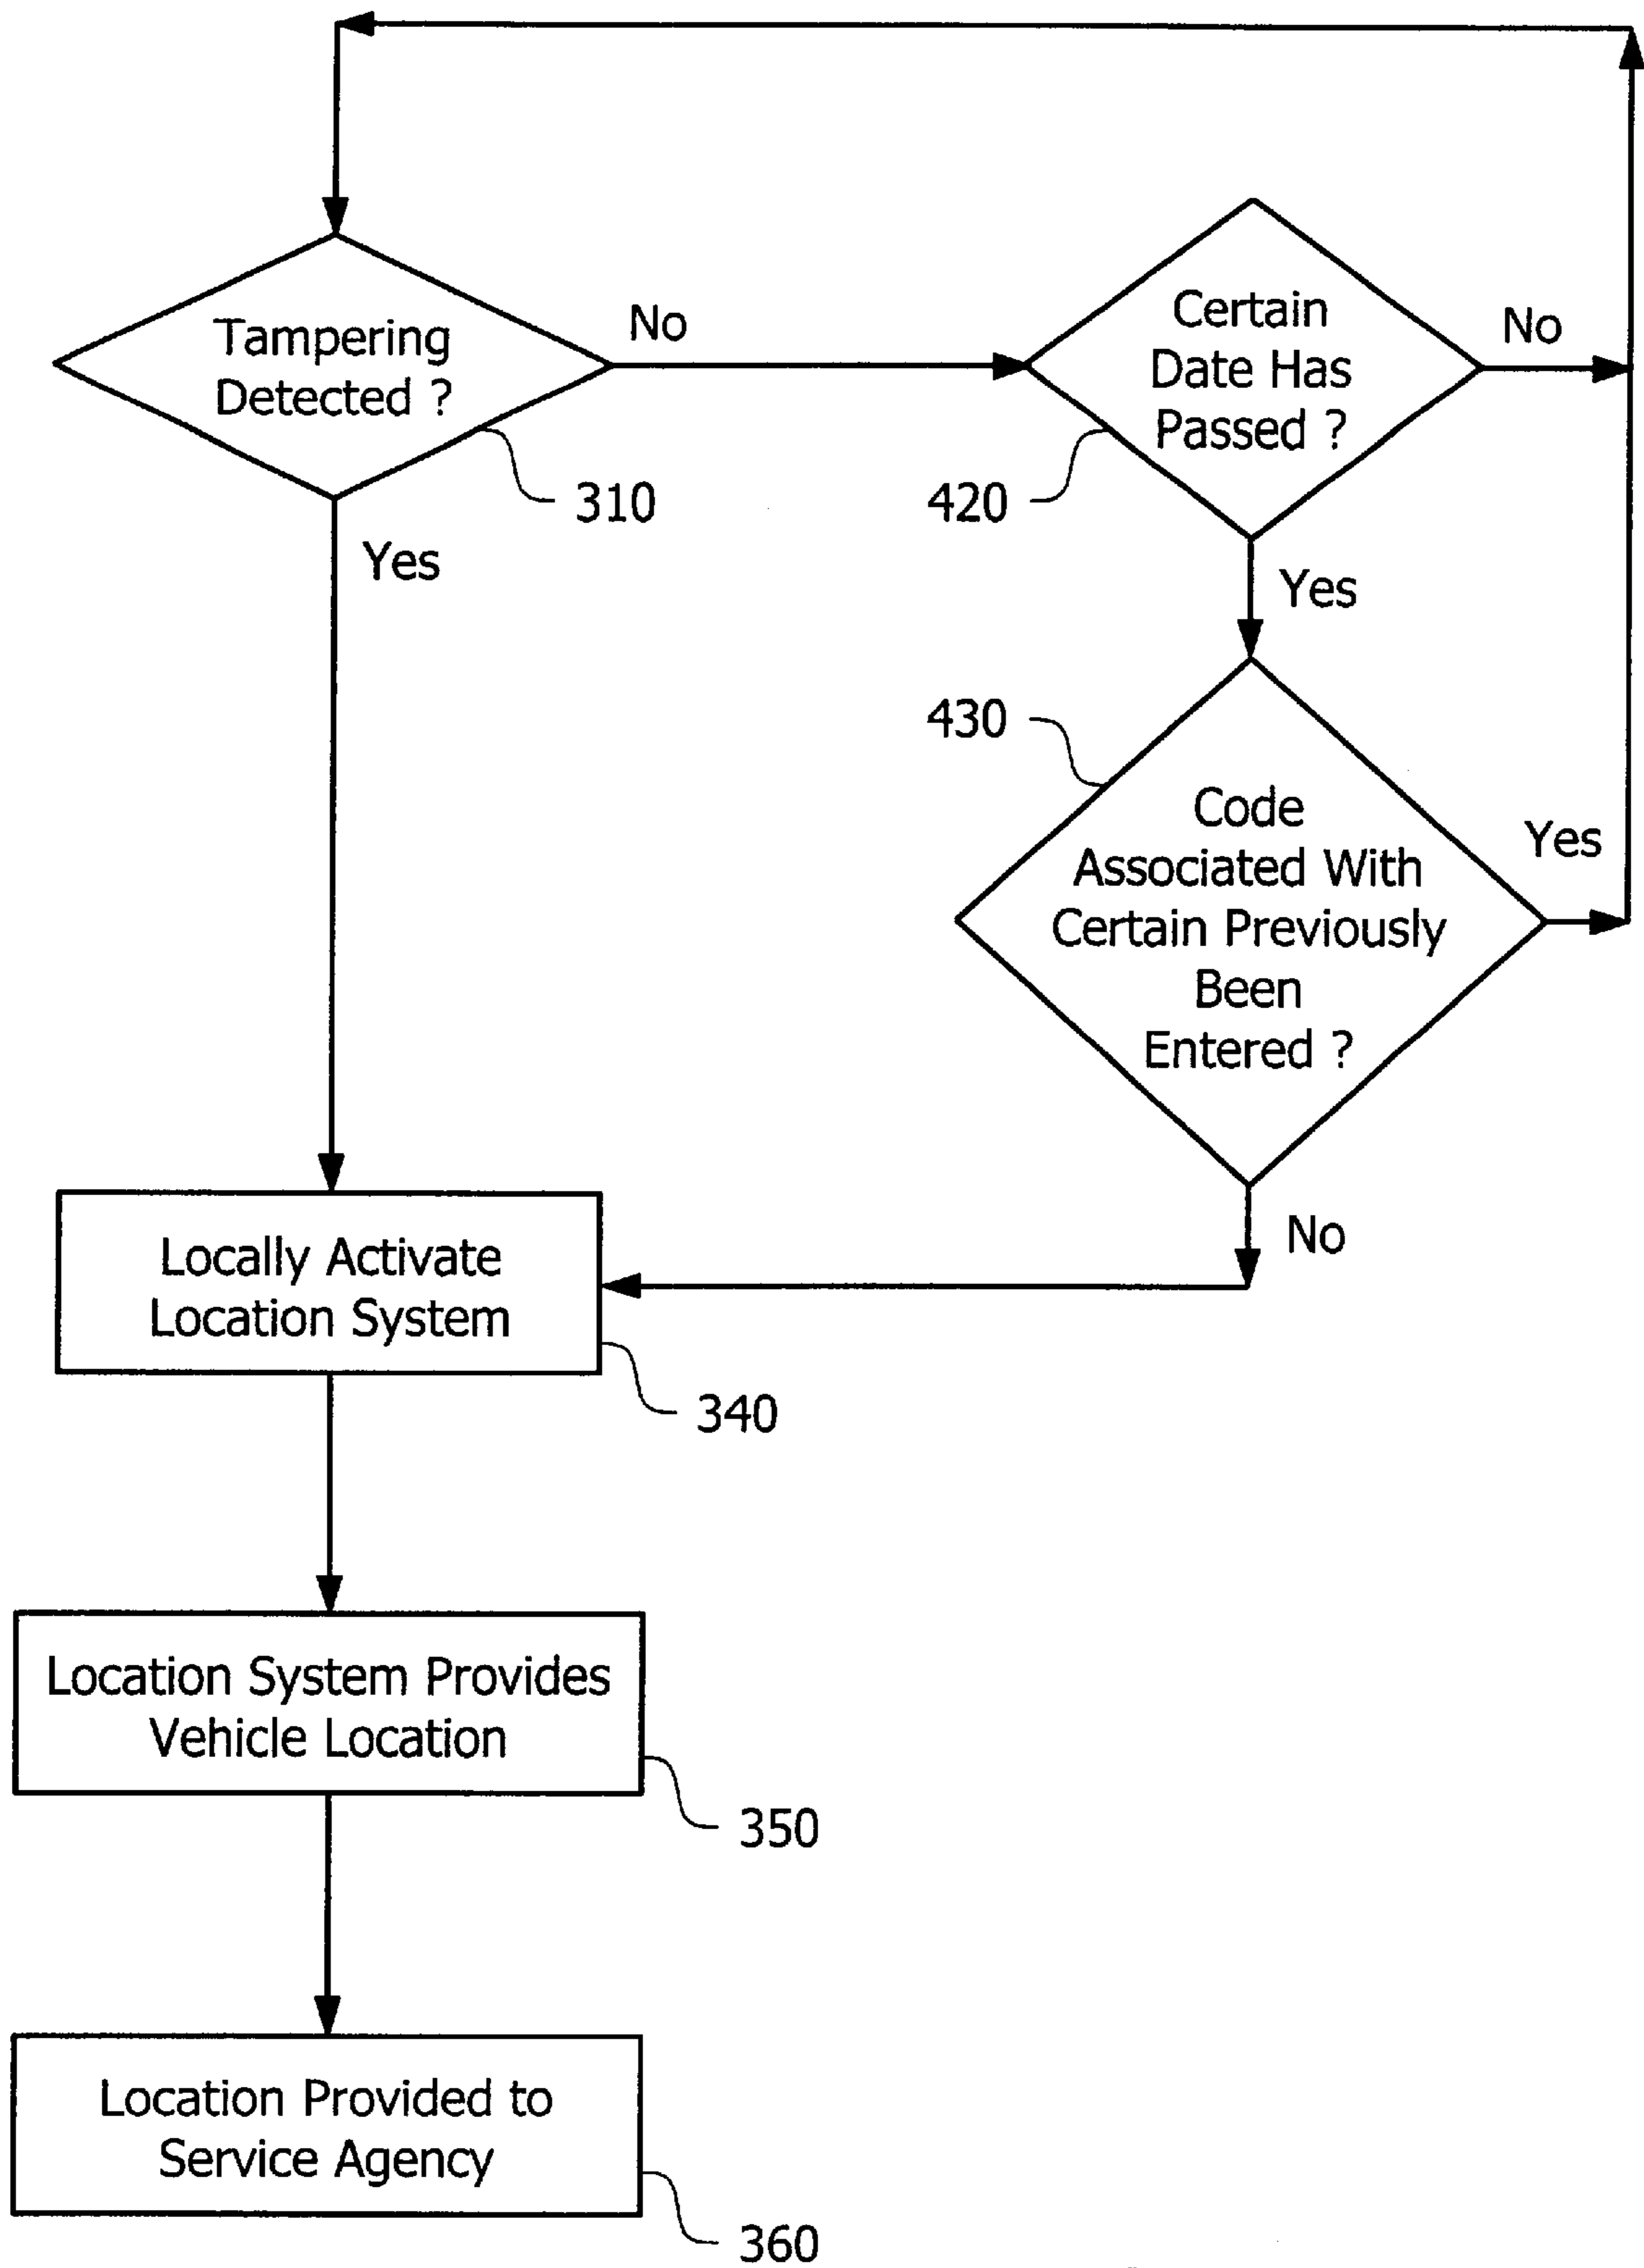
Tampering Detected ?

No

Certain Date Has Passed ?

No

310

420

Yes

Yes

430

Code Associated With Certain Previously Been Entered ?

Yes

No

Locally Activate Location System

340

Location System Provides Vehicle Location

350

Location Provided to Service Agency

360